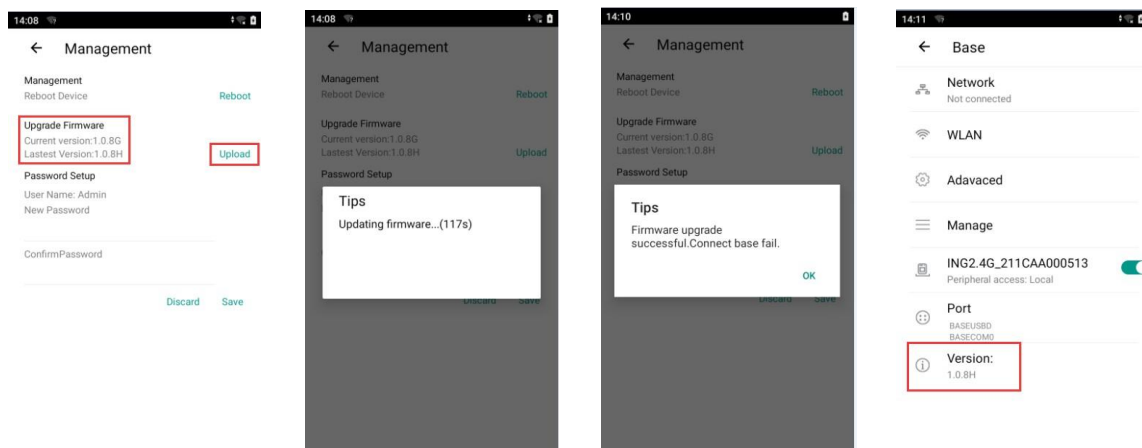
14:08

← Management

Management
Reboot Device
Reboot

Upgrade Firmware
Current version:1.0.8G
Lastest Version:1.0.8H
Upload

Password Setup
User Name: Admin
New Password

ConfirmPassword

Discard Save

14:08

← Management

Management
Reboot Device
Reboot

Upgrade Firmware
Current version:1.0.8G
Lastest Version:1.0.8H
Upload

Password Setup

Tips
Updating firmware...(117s)

Discard Save

14:10

← Management

Management
Reboot Device
Reboot

Upgrade Firmware
Current version:1.0.8G
Lastest Version:1.0.8H
Upload

Password Setup

Tips
Firmware upgrade successful.Connect base fail.
OK

Discard Save

14:11

← Base

Network
Not connected

WLAN

Adavaced

Manage

ING2.4G_211CAA000513
Peripheral access: Local

Port
BASEUSBD
BASECOM0

Version:
1.0.8H